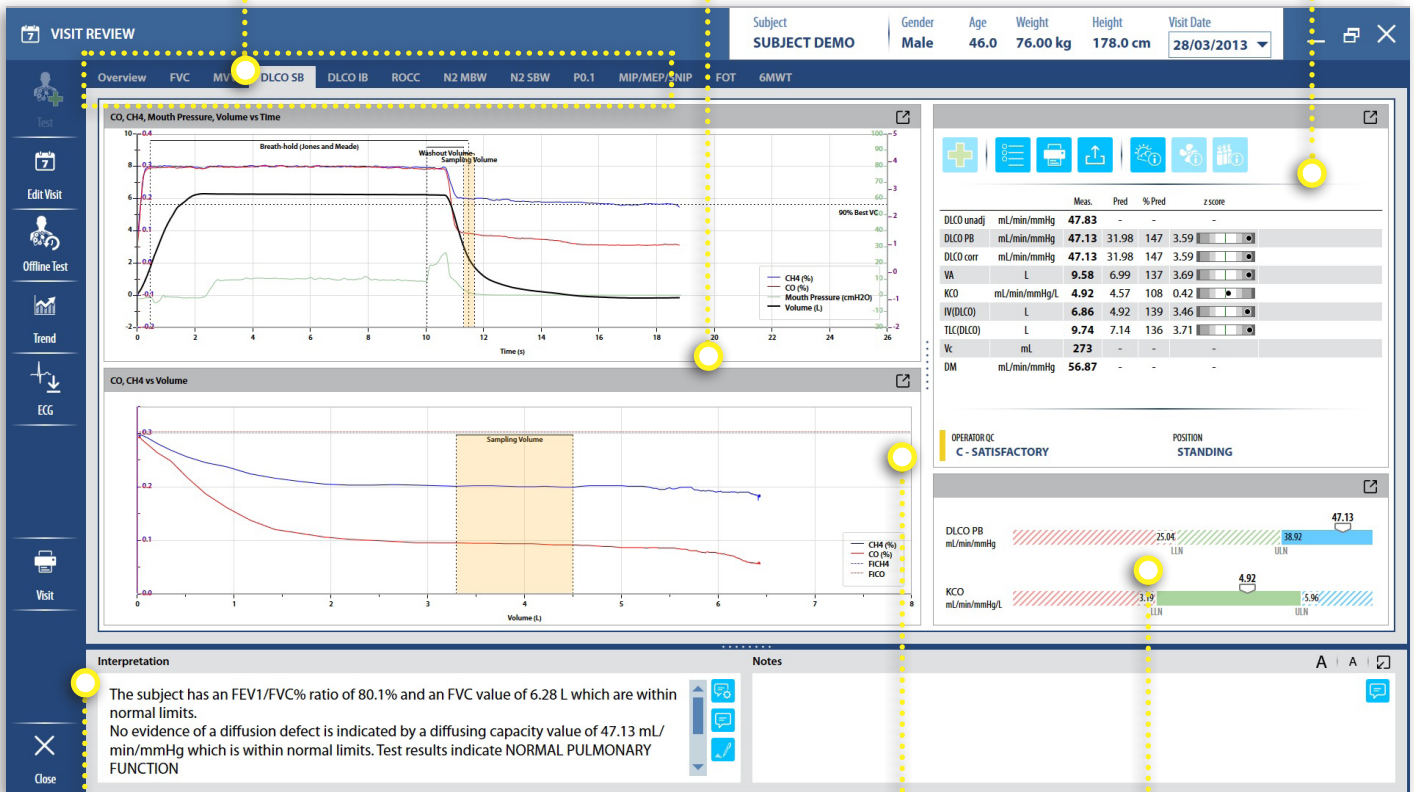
VISIT REVIEW

| Subject | Gender | Age | Weight | Height | Visit Date |
|---|---|---|---|---|---|
| SUBJECT DEMO | Male | 46.0 | 76.00 kg | 178.0 cm | 28/03/2013 |

Test

Edit Visit

Offline Test

Trend

ECG

Visit

Close

Overview FVC MV DLCO SB DLCO IB ROCC N2 MBW N2 SBW P0.1 MIP/MEP/SNIP FOT 6MWT

CO, CH4, Mouth Pressure, Volume vs Time

Breath-hold (Jones and Meade)

Washout Volume

Sampling Volume

90% Best VC

CH4 (%)
CO (%)
Mouth Pressure (cmH2O)
Volume (L)

Time (s)

10 8 6 4 2 0 -2

0.4 0.3 0.2 0.1 -0.1 -0.2

100 90 80 70 60 50 40 30 20 10 0 -10 -20 -30

5 4 3 2 1 0 -1 -2

0 2 4 6 8 10 12 14 16 18 20 22 24 26

CO, CH4 vs Volume

Sampling Volume

0.3 0.2 0.1 0.0

CH4 (%)
CO (%)
FiCH4
FiCO

0 1 2 3 4 5 6 7 8

Volume (L)

| | | Meas. | Pred | % Pred | z score |
|---|---|---|---|---|---|
| DLCO unadj | mL/min/mmHg | 47.83 | - | - | - |
| DLCO PB | mL/min/mmHg | 47.13 | 31.98 | 147 | 3.59 |
| DLCO corr | mL/min/mmHg | 47.13 | 31.98 | 147 | 3.59 |
| VA | L | 9.58 | 6.99 | 137 | 3.69 |
| KCO | mL/min/mmHg/L | 4.92 | 4.57 | 108 | 0.42 |
| IV(DLCO) | L | 6.86 | 4.92 | 139 | 3.46 |
| TLC(DLCO) | L | 9.74 | 7.14 | 136 | 3.71 |
| Vc | mL | 273 | - | - | - |
| DM | mL/min/mmHg | 56.87 | - | - | - |

OPERATOR QC
C - SATISFACTORY

POSITION
STANDING

DLCO PB
mL/min/mmHg
25.04 LLN 38.92 ULN 47.13

KCO
mL/min/mmHg/L
3.19 LLN 4.92 5.96 ULN

Interpretation

The subject has an FEV1/FVC% ratio of 80.1% and an FVC value of 6.28 L which are within normal limits.
No evidence of a diffusion defect is indicated by a diffusing capacity value of 47.13 mL/min/mmHg which is within normal limits. Test results indicate NORMAL PULMONARY FUNCTION

Notes

A A